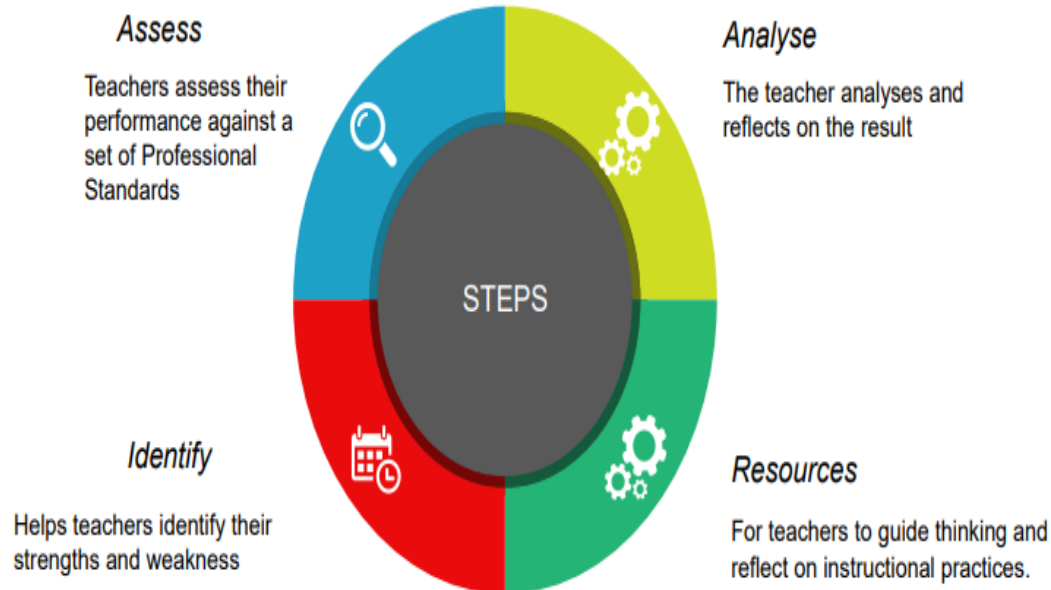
Assess

Teachers assess their performance against a set of Professional Standards

Analyse

The teacher analyses and reflects on the result

STEPS

Identify

Helps teachers identify their strengths and weakness

Resources

For teachers to guide thinking and reflect on instructional practices.